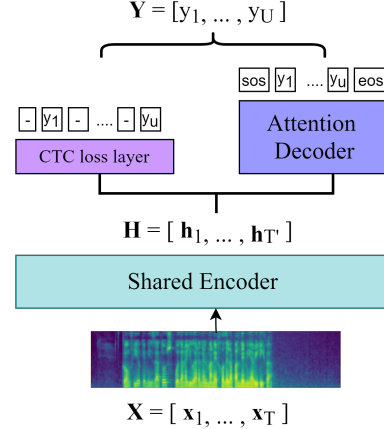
$\mathbf{Y} = [y_1, \ldots, y_U]$

sos $y_1$ .... $y_U$ eos

- $y_1$ - .... - $y_U$

CTC loss layer

Attention Decoder

$\mathbf{H} = [\mathbf{h}_1, \ldots, \mathbf{h}_{T'}]$

Shared Encoder

$\mathbf{X} = [\mathbf{x}_1, \ldots, \mathbf{x}_T]$